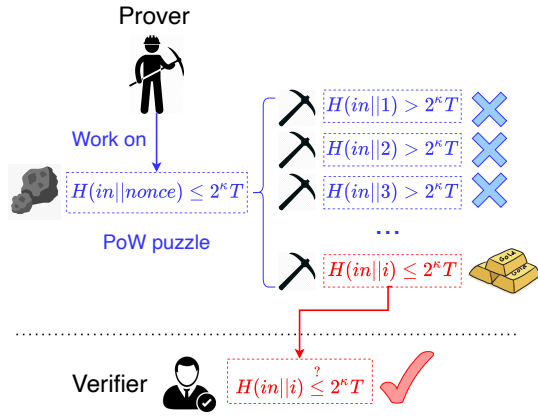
Prover

Work on

$H(in||nonce) \leq 2^{\kappa}T$

PoW puzzle

$H(in||1) > 2^{\kappa}T$

$H(in||2) > 2^{\kappa}T$

$H(in||3) > 2^{\kappa}T$

...

$H(in||i) \leq 2^{\kappa}T$

GOLD

GOLD

Verifier

$H(in||i) \overset{?}{\leq} 2^{\kappa}T$